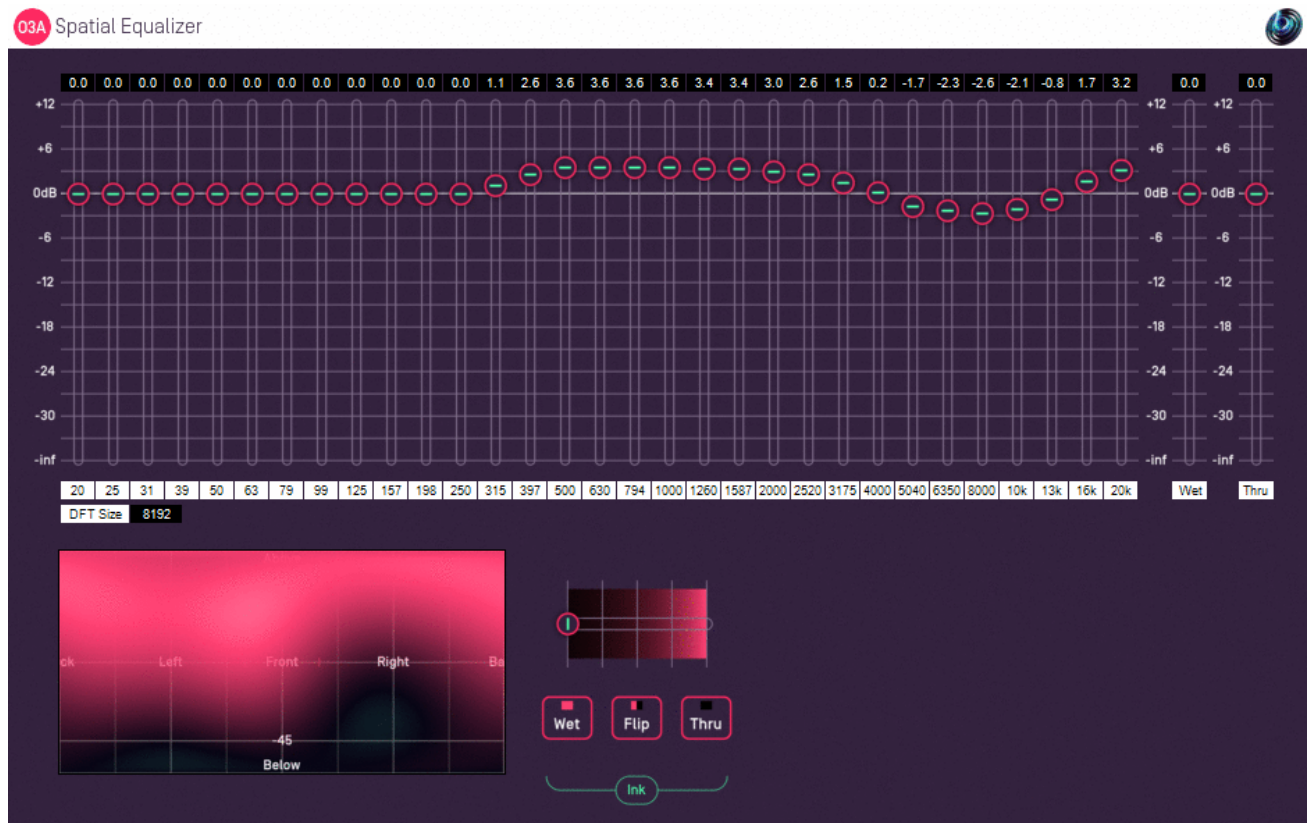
O3A Spatial Equalizer

0.0 0.0 0.0 0.0 0.0 0.0 0.0 0.0 0.0 0.0 0.0 0.0 1.1 2.6 3.6 3.6 3.6 3.6 3.4 3.4 3.0 2.6 1.5 0.2 -1.7 -2.3 -2.6 -2.1 -0.8 1.7 3.2

0.0

0.0

+12
+6
0dB
-6
-12
-18
-24
-30
-inf

+12
+6
0dB
-6
-12
-18
-24
-30
-inf

+12
+6
0dB
-6
-12
-18
-24
-30
-inf

| 20 | 25 | 31 | 39 | 50 | 63 | 79 | 99 | 125 | 157 | 198 | 250 | 315 | 397 | 500 | 630 | 794 | 1000 | 1260 | 1587 | 2000 | 2520 | 3175 | 4000 | 5040 | 6350 | 8000 | 10k | 13k | 16k | 20k |
|---|---|---|---|---|---|---|---|---|---|---|---|---|---|---|---|---|---|---|---|---|---|---|---|---|---|---|---|---|---|---|

Wet

Thru

DFT Size 8192

ck Left Front Right Ba
-45
Below

Wet Flip Thru

lnk